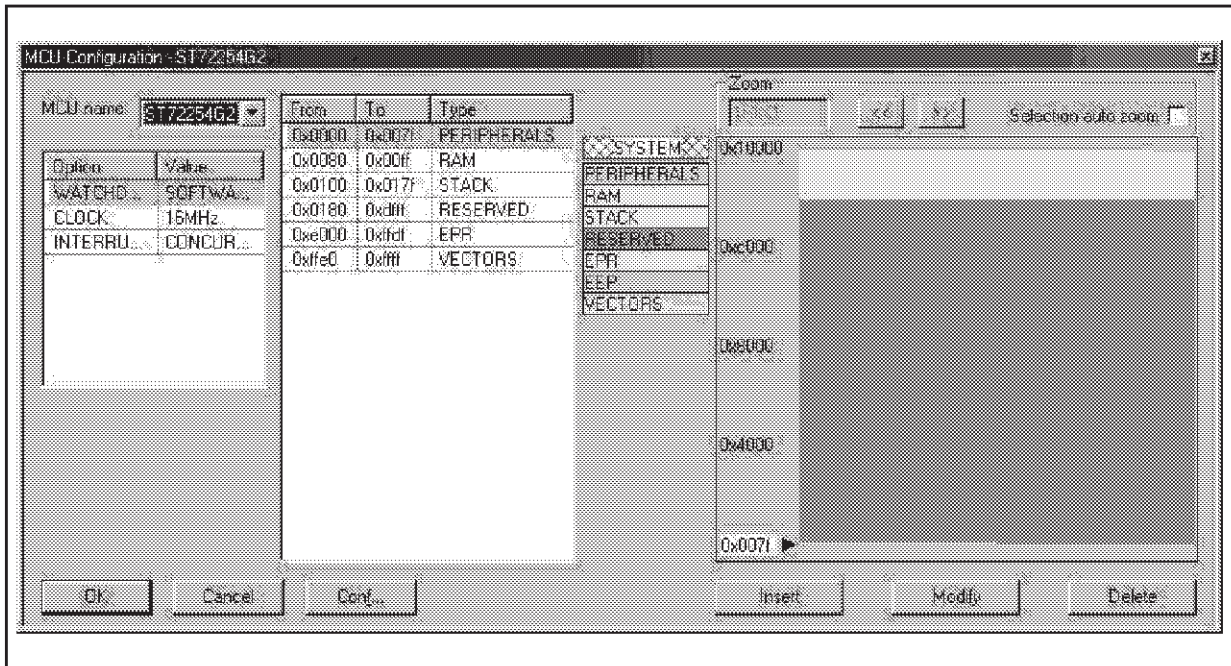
MCU Configuration - ST72254G2

MCU name: ST72254G2

| Option | Value |
|---|---|
| WATCHD... | SOFTWA... |
| CLOCK | 16MHz |
| INTERRU... | CONCUR... |

| From | To | Type |
|---|---|---|
| 0x0000 | 0x007f | PERIPHERALS |
| 0x0080 | 0x00ff | RAM |
| 0x0100 | 0x017f | STACK |
| 0x0180 | 0xdfff | RESERVED |
| 0xe000 | 0xffdf | EPR |
| 0xffe0 | 0xffff | VECTORS |

SYSTEM
PERIPHERALS
RAM
STACK
RESERVED
EPR
EEP
VECTORS

Zoom
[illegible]
<<
>>
Selection auto zoom

0x10000
0xc000
0x8000
0x4000
0x007f

OK
Cancel
Conf...
Insert
Modify
Delete